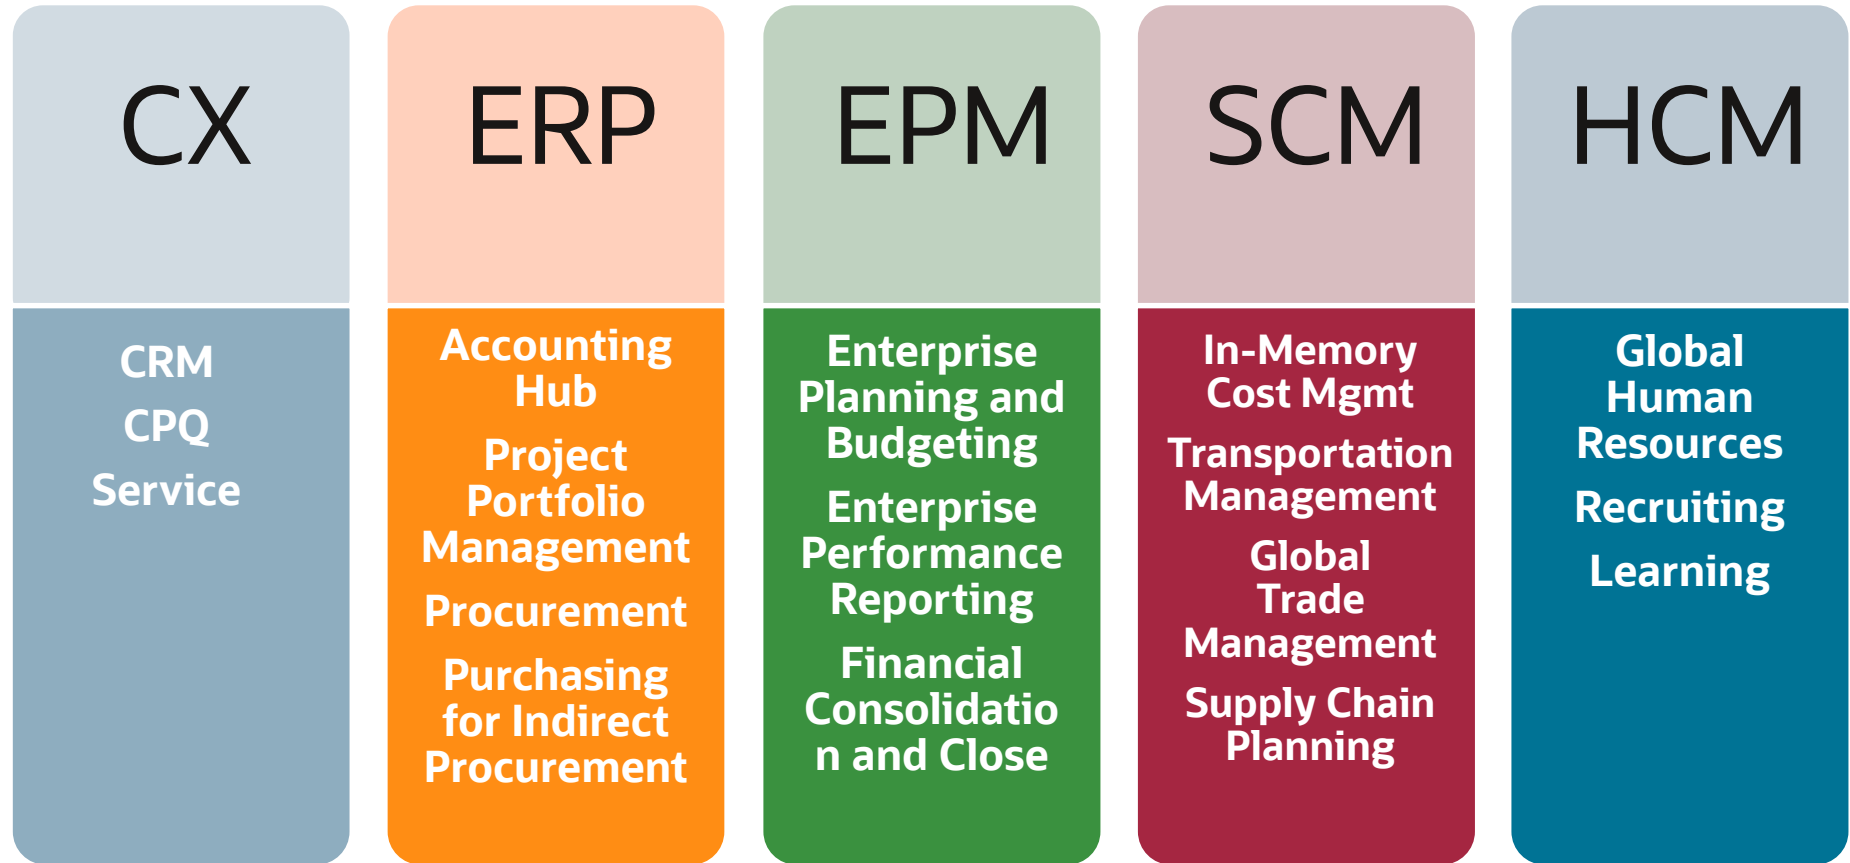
CX

CRM
CPQ
Service

ERP

Accounting Hub

Project Portfolio Management

Procurement

Purchasing for Indirect Procurement

EPM

Enterprise Planning and Budgeting

Enterprise Performance Reporting

Financial Consolidatio n and Close

SCM

In-Memory Cost Mgmt

Transportation Management

Global Trade Management

Supply Chain Planning

HCM

Global Human Resources

Recruiting

Learning